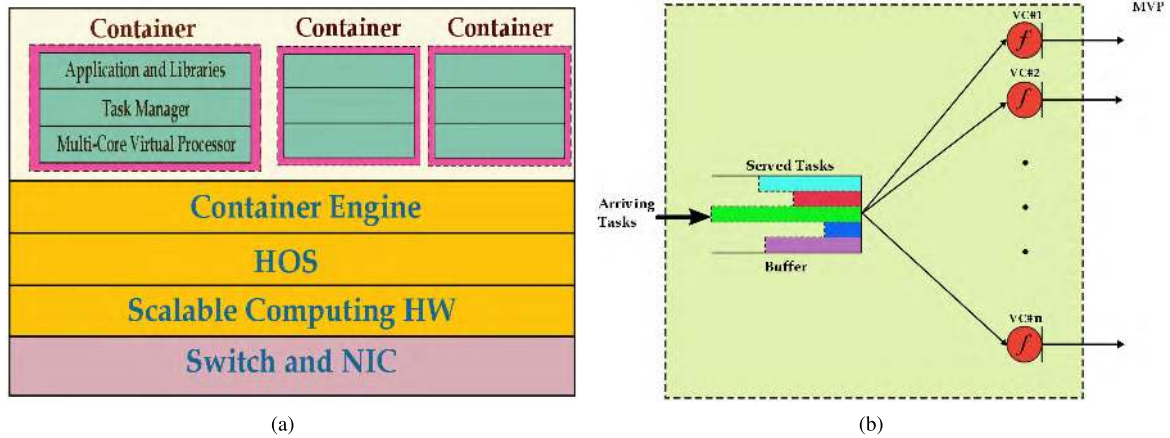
Container
Application and Libraries
Task Manager
Multi-Core Virtual Processor

Container

Container

Container Engine

HOS

Scalable Computing HW

Switch and NIC

(a)

MVP

VC#1
$f$

VC#2
$f$

Served Tasks

Arriving Tasks

Buffer

VC#n
$f$

(b)